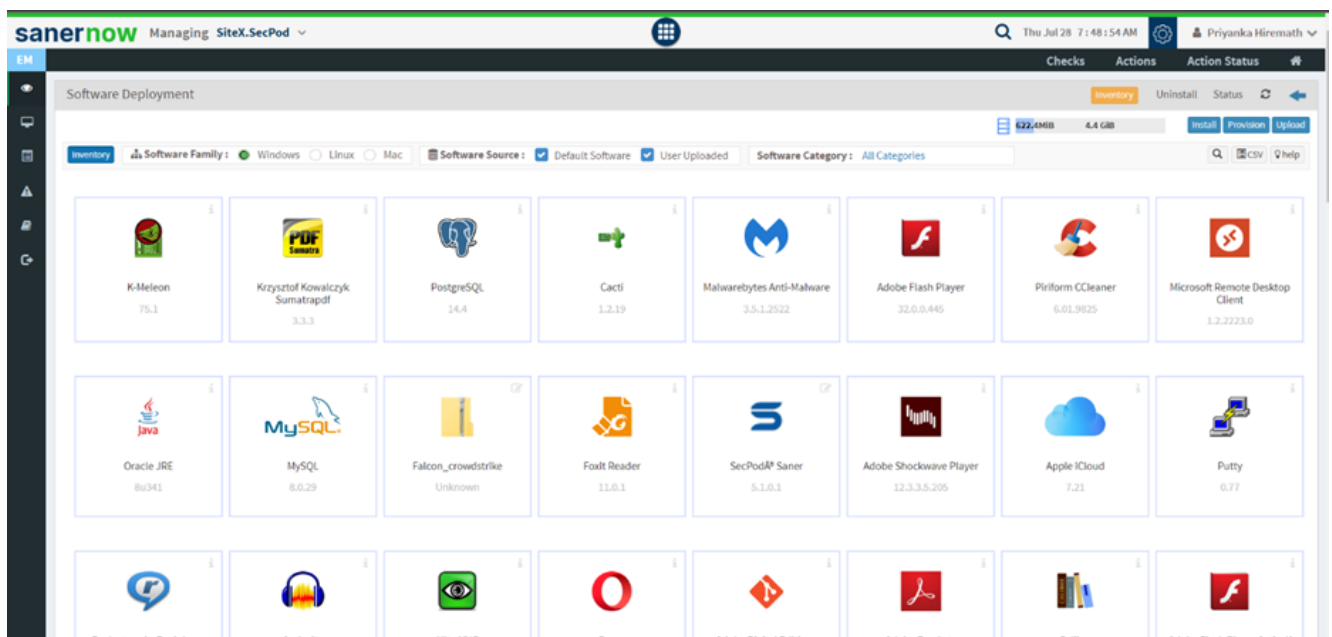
sanernow Managing SiteX.SecPod

Thu Jul 28 7:48:54 AM

Priyanka Hiremath

EM

Checks Actions Action Status

Software Deployment

Inventory Uninstall Status

622.4MiB 4.4 GiB

Install Provision Upload

Inventory Software Family : Windows Linux Mac Software Source : Default Software User Uploaded Software Category : All Categories

CSV help

K-Meleon
75.1

Krzysztof Kowalczyk Sumatrapdf
3.3.3

PostgreSQL
14.4

Cacti
1.2.19

Malwarebytes Anti-Malware
3.5.1.2522

Adobe Flash Player
32.0.0.445

Piriform CCleaner
6.01.9825

Microsoft Remote Desktop Client
1.2.2223.0

Oracle JRE
8u341

MySQL
8.0.29

Falcon_crowdstrike
Unknown

Foxit Reader
11.0.1

SecPodÂ® Saner
5.1.0.1

Adobe Shockwave Player
12.3.3.5.205

Apple ICloud
7.21

Putty
0.77